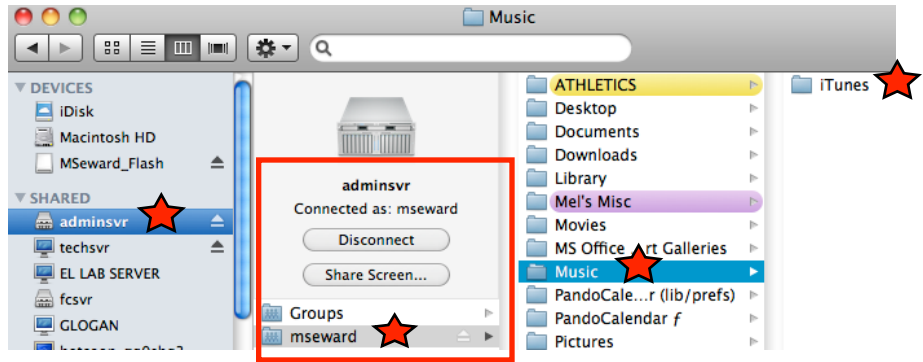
Music

DEVICES
iDisk
Macintosh HD
MSeward_Flash
SHARED
adminsvr
techsvr
EL LAB SERVER
fcsvr
GLOGAN
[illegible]

adminsvr
Connected as: mseward
Disconnect
Share Screen...
Groups
mseward

ATHLETICS
Desktop
Documents
Downloads
Library
Mel's Misc
Movies
MS Office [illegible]rt Galleries
Music
PandoCale...r (lib/prefs)
PandoCalendar ƒ
Pictures

iTunes